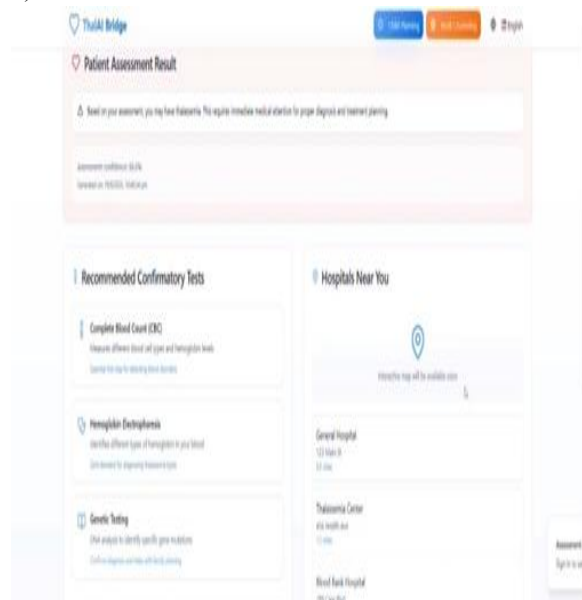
ThalAI Bridge

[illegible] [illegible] English

Patient Assessment Result

Based on your assessment, you may have thalassemia. This requires immediate medical attention for proper diagnosis and treatment planning.

Assessment confidence: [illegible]
Generated on: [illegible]

Recommended Confirmatory Tests

Complete Blood Count (CBC)
Measures different blood cell types and hemoglobin levels
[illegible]

Hemoglobin Electrophoresis
Identifies different types of hemoglobin in your blood
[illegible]

Genetic Testing
DNA analysis to identify specific gene mutations
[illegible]

Hospitals Near You

Interactive map will be available soon

General Hospital
123 Main St
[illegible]

Thalassemia Center
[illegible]
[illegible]

Blood Bank Hospital
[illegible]

Assessment
Sign in to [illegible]